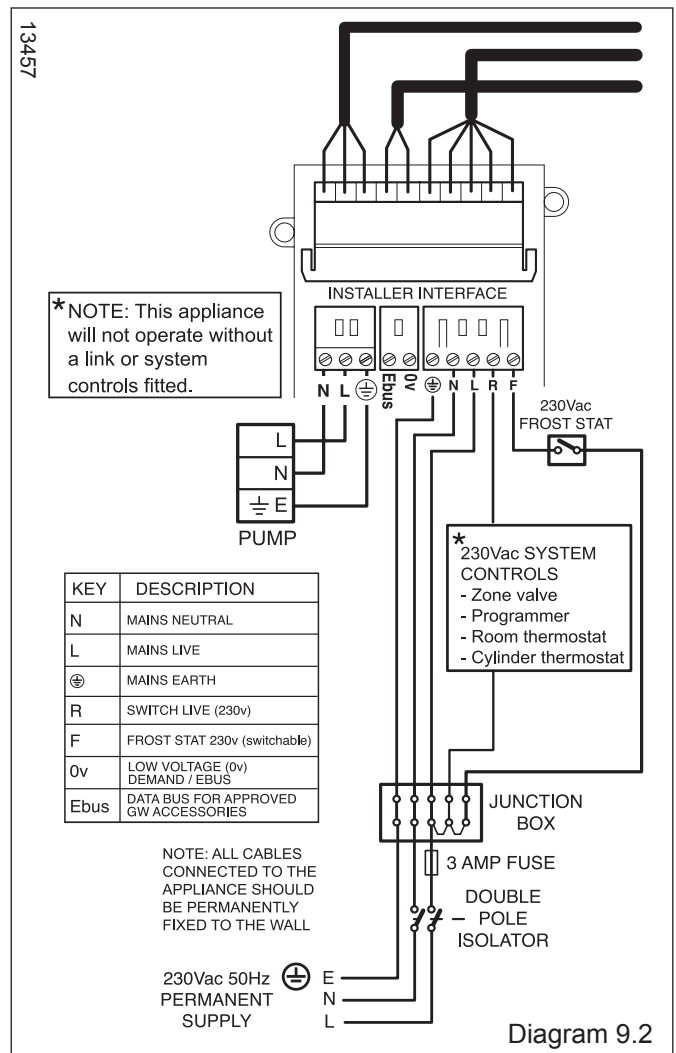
13457

INSTALLER INTERFACE

*NOTE: This appliance will not operate without a link or system controls fitted.

N L ⏚ Ebus 0v ⏚ N L R F

230Vac FROST STAT

L
N
⏚ E
PUMP

*230Vac SYSTEM CONTROLS
- Zone valve
- Programmer
- Room thermostat
- Cylinder thermostat

| KEY | DESCRIPTION |
|---|---|
| N | MAINS NEUTRAL |
| L | MAINS LIVE |
| ⏚ | MAINS EARTH |
| R | SWITCH LIVE (230v) |
| F | FROST STAT 230v (switchable) |
| 0v | LOW VOLTAGE (0v) DEMAND / EBUS |
| Ebus | DATA BUS FOR APPROVED GW ACCESSORIES |

JUNCTION BOX

3 AMP FUSE

NOTE: ALL CABLES CONNECTED TO THE APPLIANCE SHOULD BE PERMANENTLY FIXED TO THE WALL

DOUBLE POLE ISOLATOR

230Vac 50Hz ⏚ E
PERMANENT N
SUPPLY L

Diagram 9.2